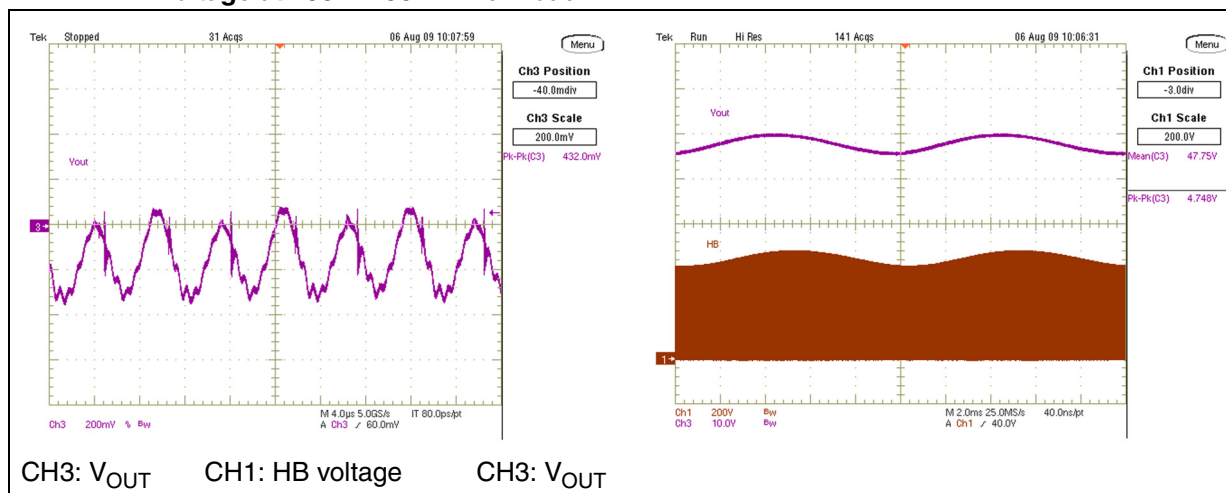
Tek Stopped 31 Acqs 06 Aug 09 10:07:59

Menu

Ch3 Position
-40.0mdiv

Ch3 Scale
200.0mV

Pk-Pk(C3) 432.0mV

Vout

3

Ch3 200mV Bw

M 4.0µs 5.0GS/s IT 80.0ps/pt
A Ch3 ∕ 60.0mV

Tek Run Hi Res 141 Acqs 06 Aug 09 10:06:31

Menu

Ch1 Position
-3.0div

Ch1 Scale
200.0V

Vout

Mean(C3) 47.75V

Pk-Pk(C3) 4.748V

HB

1

Ch1 200V Bw
Ch3 10.0V Bw

M 2.0ms 25.0MS/s 40.0ns/pt
A Ch1 ∕ 40.0V

CH3: $V_{OUT}$ CH1: HB voltage CH3: $V_{OUT}$